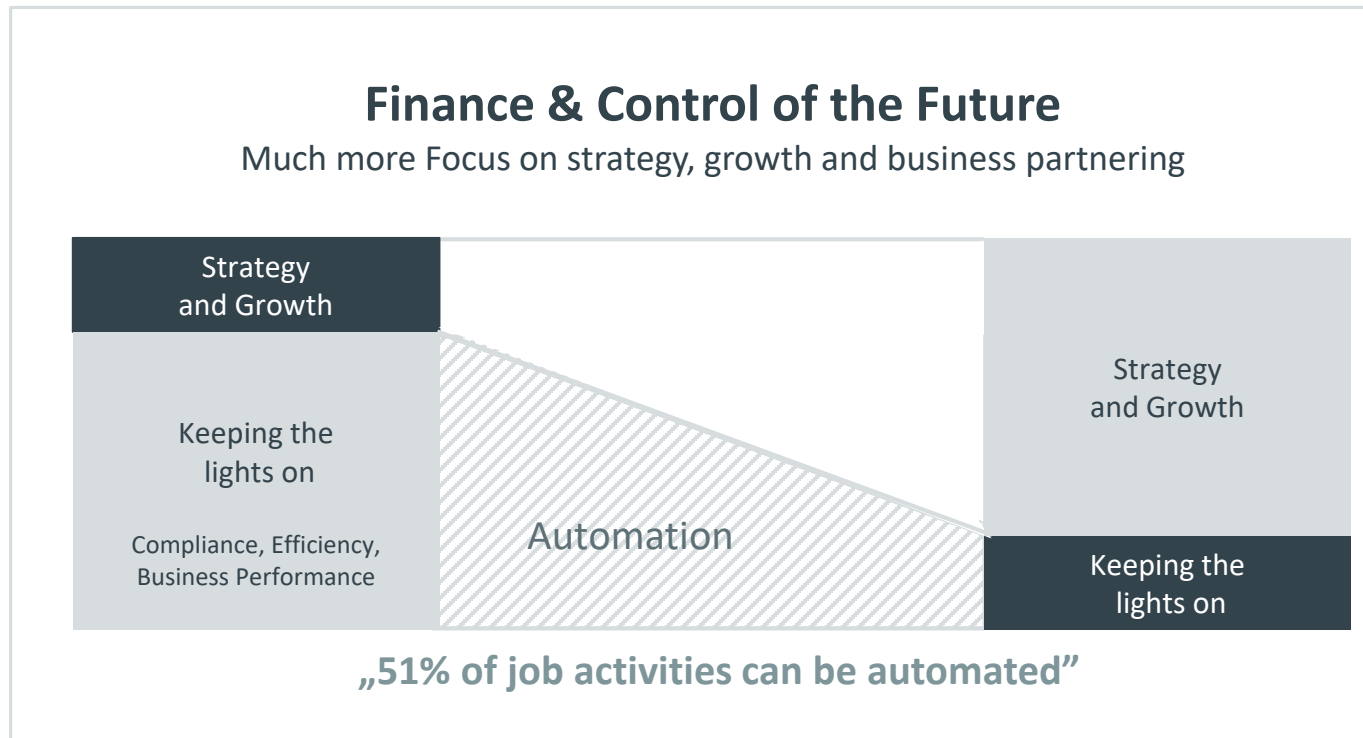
Finance & Control of the Future
Much more Focus on strategy, growth and business partnering

Strategy and Growth

Keeping the lights on

Compliance, Efficiency, Business Performance

Automation

Strategy and Growth

Keeping the lights on

„51% of job activities can be automated"